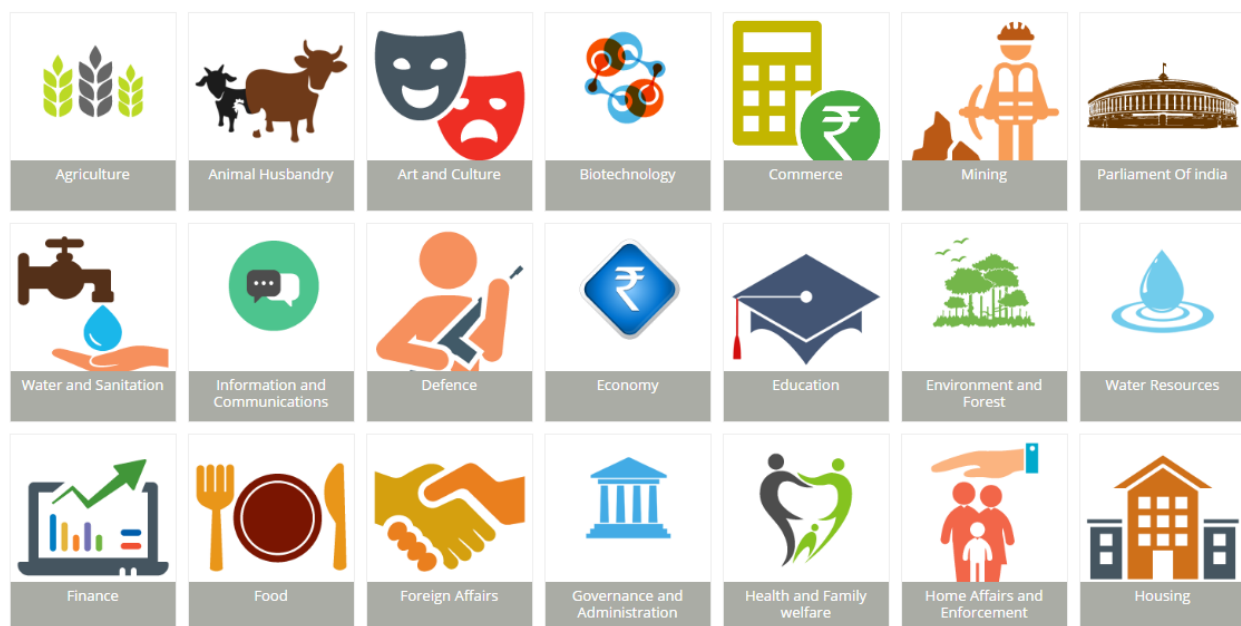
Agriculture

Animal Husbandry

Art and Culture

Biotechnology

Commerce

Mining

Parliament Of india

Water and Sanitation

Information and Communications

Defence

Economy

Education

Environment and Forest

Water Resources

Finance

Food

Foreign Affairs

Governance and Administration

Health and Family welfare

Home Affairs and Enforcement

Housing